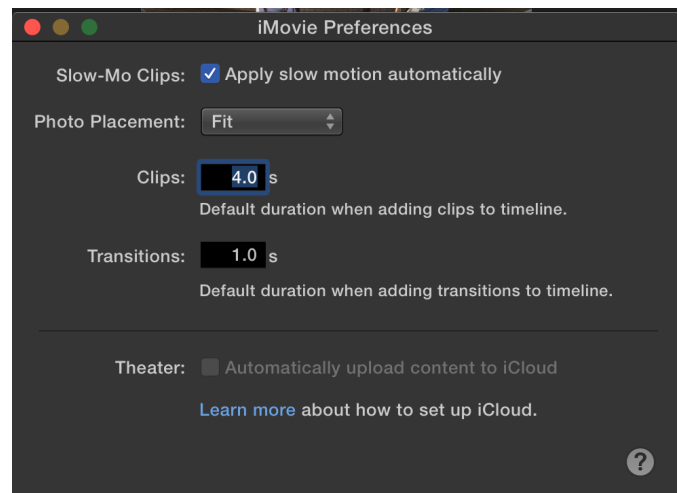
iMovie Preferences

Slow-Mo Clips: Apply slow motion automatically

Photo Placement: Fit

Clips: 4.0 s

Default duration when adding clips to timeline.

Transitions: 1.0 s

Default duration when adding transitions to timeline.

Theater: Automatically upload content to iCloud

Learn more about how to set up iCloud.

?